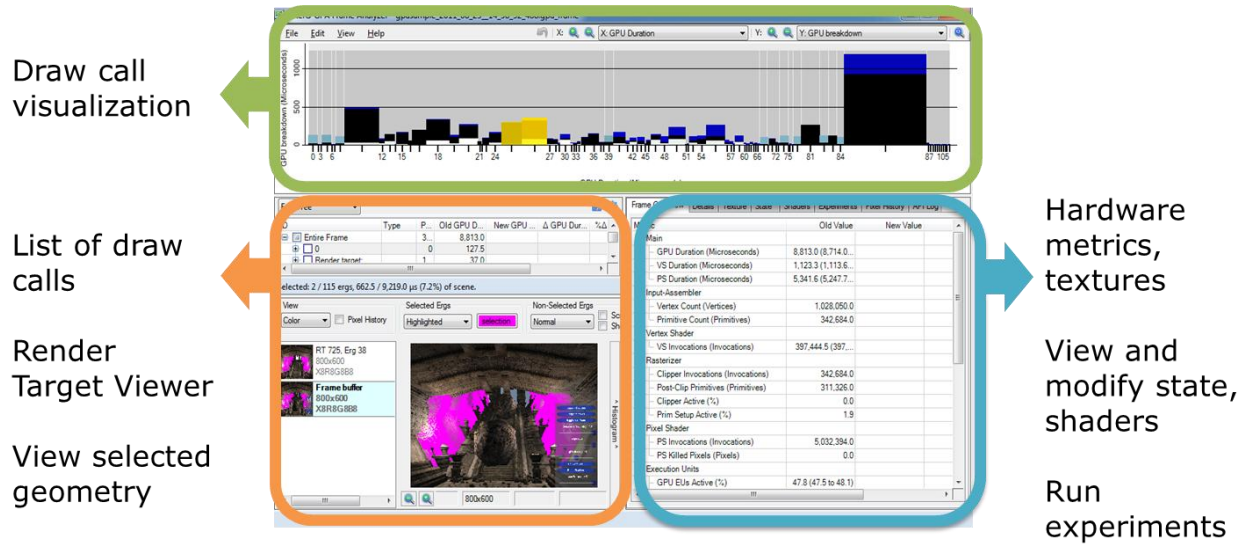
Draw call visualization

List of draw calls

Render Target Viewer

View selected geometry

Hardware metrics, textures

View and modify state, shaders

Run experiments

File Edit View Help

X: GPU Duration

Y: GPU breakdown

GPU breakdown (Microseconds)

1000

500

0

0 3 6 12 15 18 21 24 27 30 33 36 39 42 45 48 51 54 57 60 66 72 75 81 84 87 105

| ID | Type | P... | Old GPU D... | New GPU ... | Δ GPU Dur... | %Δ |
|---|---|---|---|---|---|---|
| Entire Frame | | 3... | 8,813.0 | | | |
| 0 | | 0 | 127.5 | | | |
| Render target | | 1 | 37.0 | | | |

Selected: 2 / 115 ergs, 662.5 / 9,219.0 µs (7.2%) of scene.

View

Color

Pixel History

Selected Ergs

Highlighted

selection

Non-Selected Ergs

Normal

RT 725, Erg 38
800x600
X8R8G8B8

Frame buffer
800x600
X8R8G8B8

Histogram

800x600

Frame Overview Details Texture State Shaders Experiments Pixel History API Log

| Metric | Old Value | New Value |
|---|---|---|
| Main | | |
| GPU Duration (Microseconds) | 8,813.0 (8,714.0... | |
| VS Duration (Microseconds) | 1,123.3 (1,113.6... | |
| PS Duration (Microseconds) | 5,341.6 (5,247.7... | |
| Input-Assembler | | |
| Vertex Count (Vertices) | 1,028,050.0 | |
| Primitive Count (Primitives) | 342,684.0 | |
| Vertex Shader | | |
| VS Invocations (Invocations) | 397,444.5 (397,... | |
| Rasterizer | | |
| Clipper Invocations (Invocations) | 342,684.0 | |
| Post-Clip Primitives (Primitives) | 311,326.0 | |
| Clipper Active (%) | 0.0 | |
| Prim Setup Active (%) | 1.9 | |
| Pixel Shader | | |
| PS Invocations (Invocations) | 5,032,394.0 | |
| PS Killed Pixels (Pixels) | 0.0 | |
| Execution Units | | |
| GPU EUs Active (%) | 47.8 (47.5 to 48.1) | |